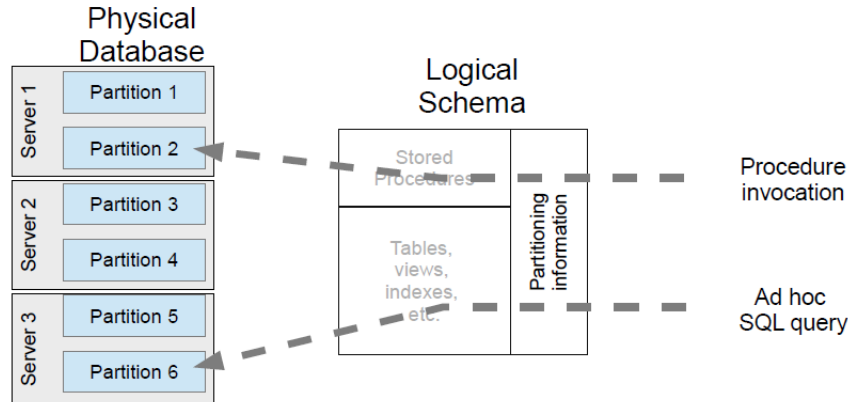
Physical Database

Server 1
Partition 1
Partition 2

Server 2
Partition 3
Partition 4

Server 3
Partition 5
Partition 6

Logical Schema

Stored Procedures

Tables, views, indexes, etc.

Partitioning information

Procedure invocation

Ad hoc SQL query